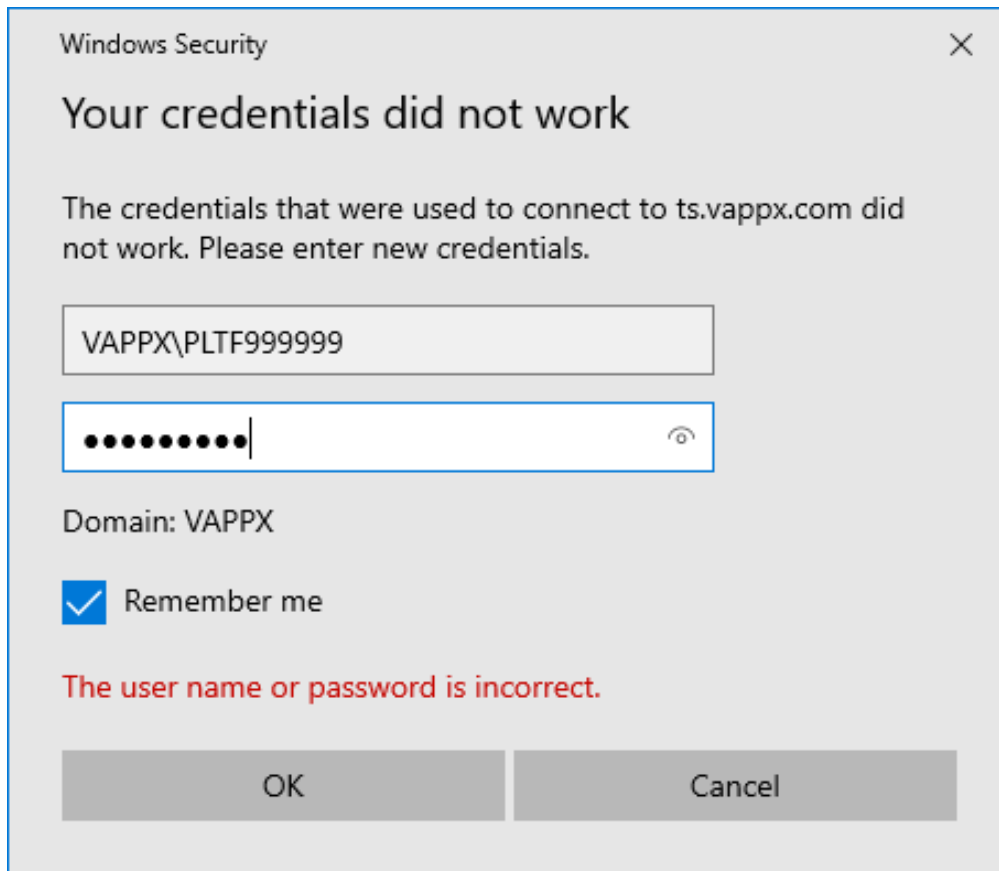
Windows Security

×

Your credentials did not work

The credentials that were used to connect to ts.vappx.com did not work. Please enter new credentials.

VAPPX\PLTF999999

•••••••••

Domain: VAPPX

Remember me

The user name or password is incorrect.

OK

Cancel